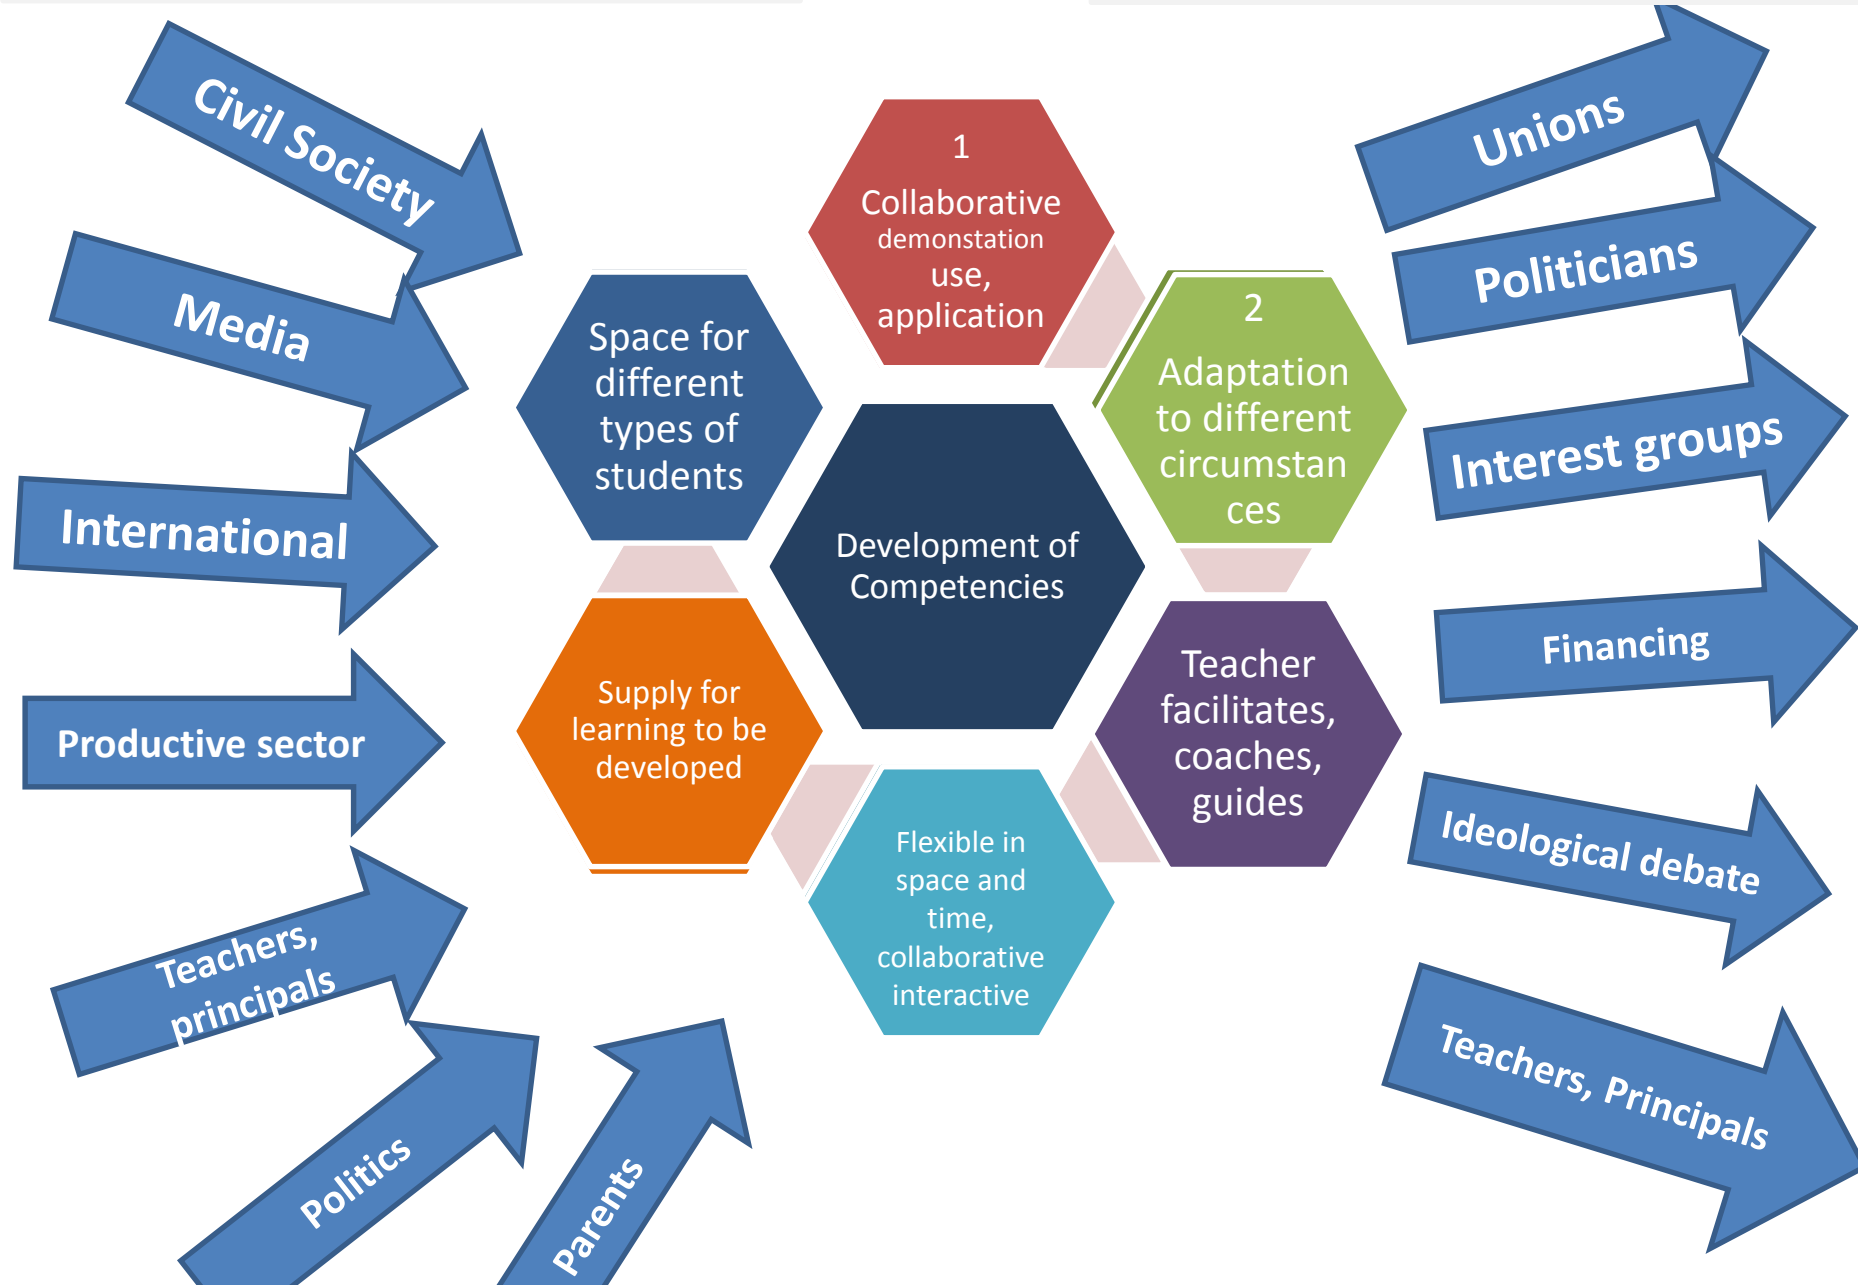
Civil Society

Media

International

Productive sector

Teachers, principals

Politics

Parents

1
Collaborative demonstation use, application

Space for different types of students

2
Adaptation to different circumstances

Development of Competencies

Supply for learning to be developed

Teacher facilitates, coaches, guides

Flexible in space and time, collaborative interactive

Unions

Politicians

Interest groups

Financing

Ideological debate

Teachers, Principals